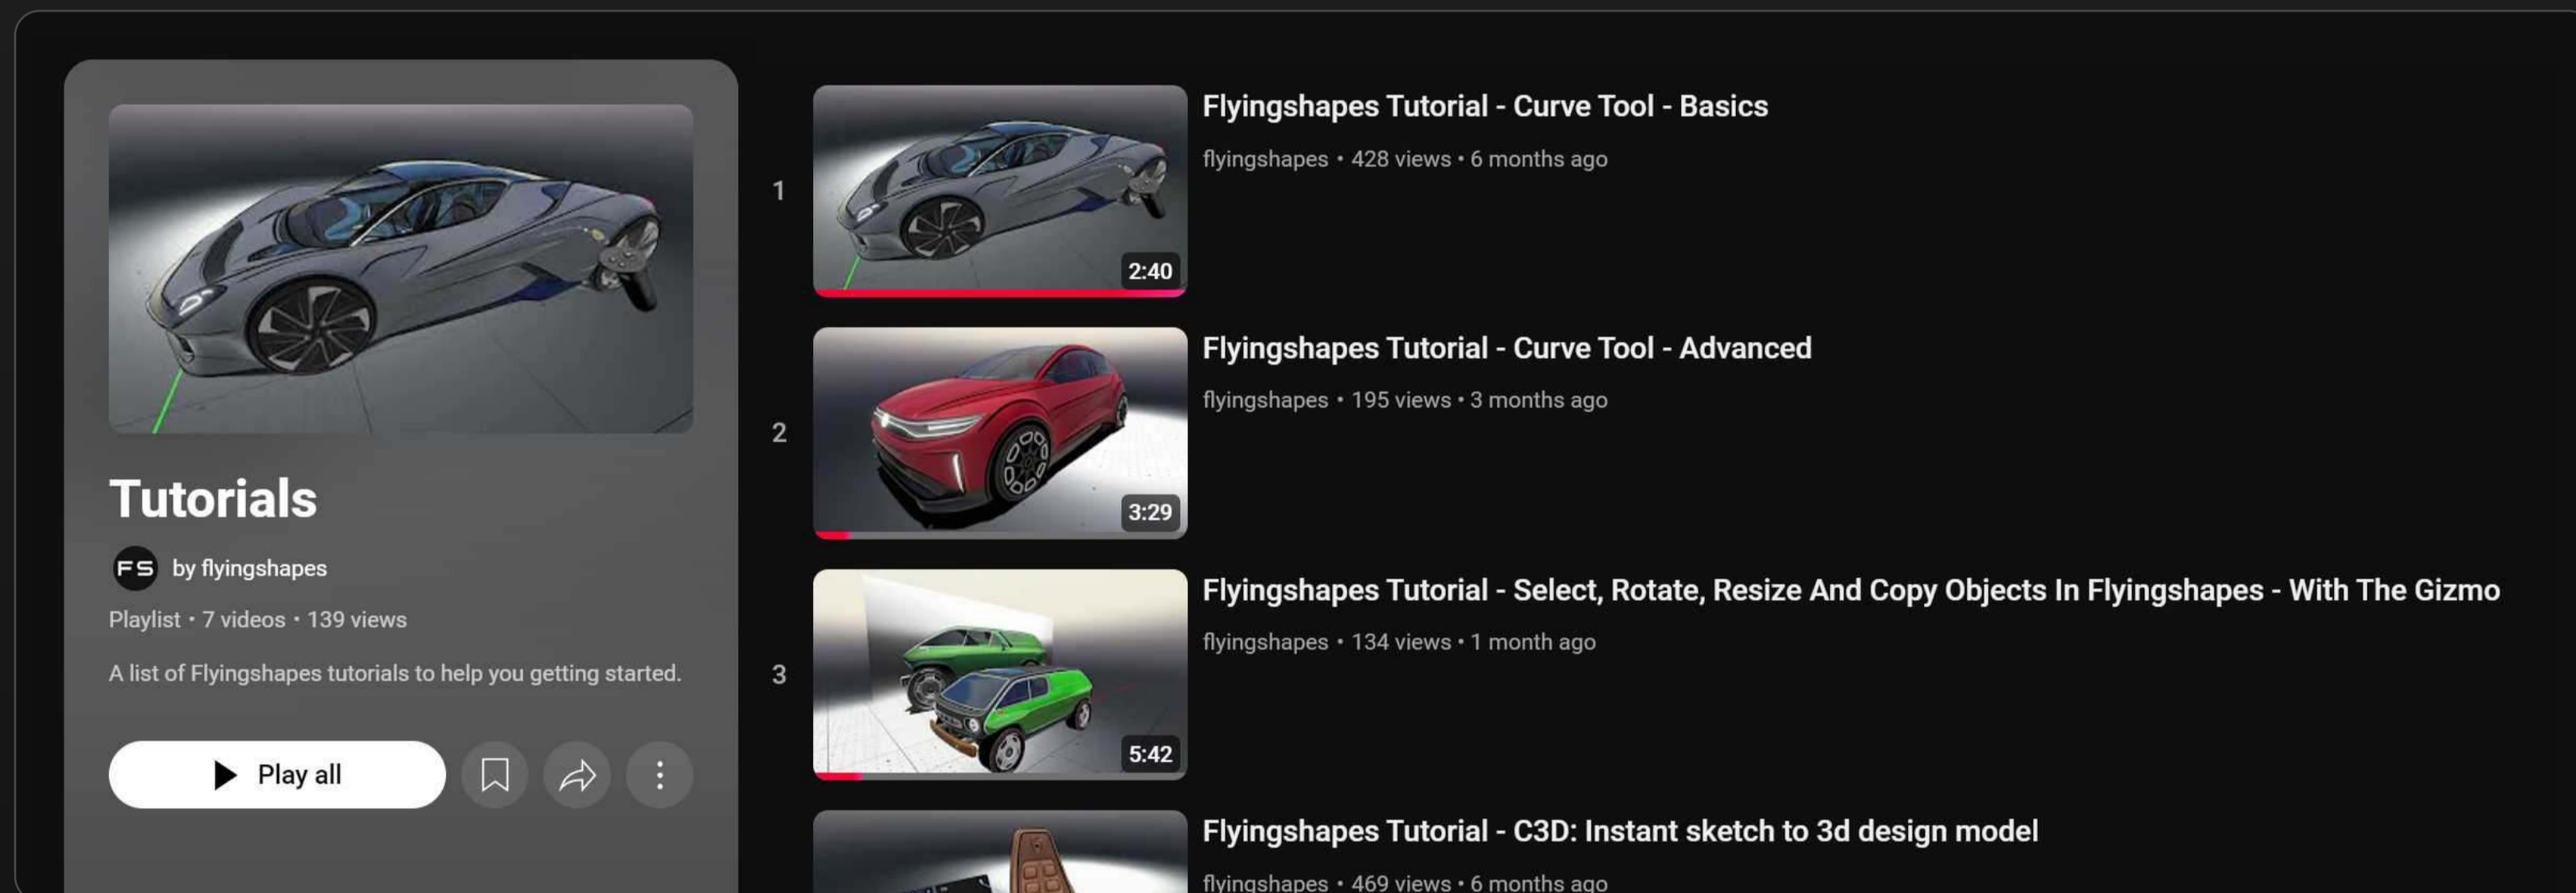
Tutorials

FS by flyingshapes

Playlist • 7 videos • 139 views

A list of Flyingshapes tutorials to help you getting started.

Play all

1

2:40

Flyingshapes Tutorial - Curve Tool - Basics

flyingshapes • 428 views • 6 months ago

2

3:29

Flyingshapes Tutorial - Curve Tool - Advanced

flyingshapes • 195 views • 3 months ago

3

5:42

Flyingshapes Tutorial - Select, Rotate, Resize And Copy Objects In Flyingshapes - With The Gizmo

flyingshapes • 134 views • 1 month ago

Flyingshapes Tutorial - C3D: Instant sketch to 3d design model

flyingshapes • 469 views • 6 months ago